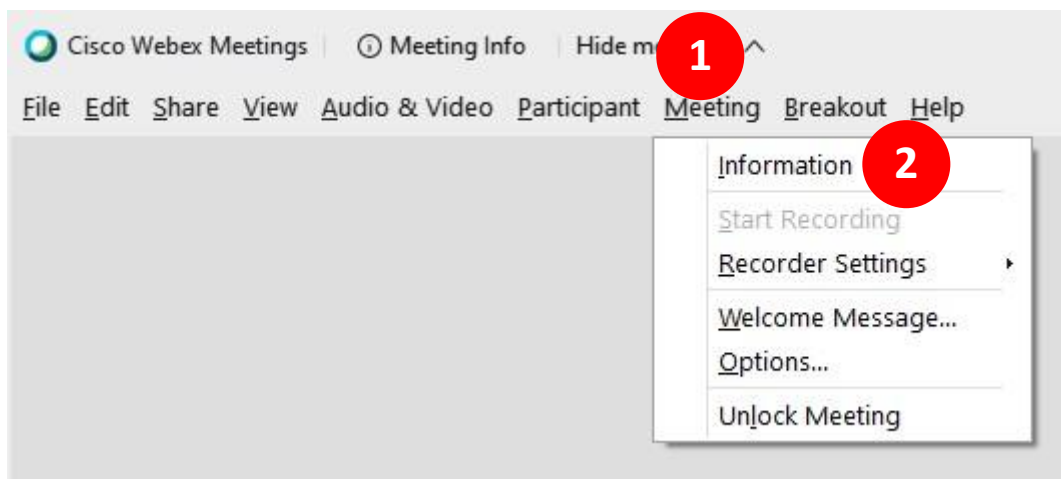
Cisco Webex Meetings | Meeting Info | Hide m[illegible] 1

File Edit Share View Audio & Video Participant Meeting Breakout Help

Information 2

Start Recording

Recorder Settings

Welcome Message...

Options...

Unlock Meeting